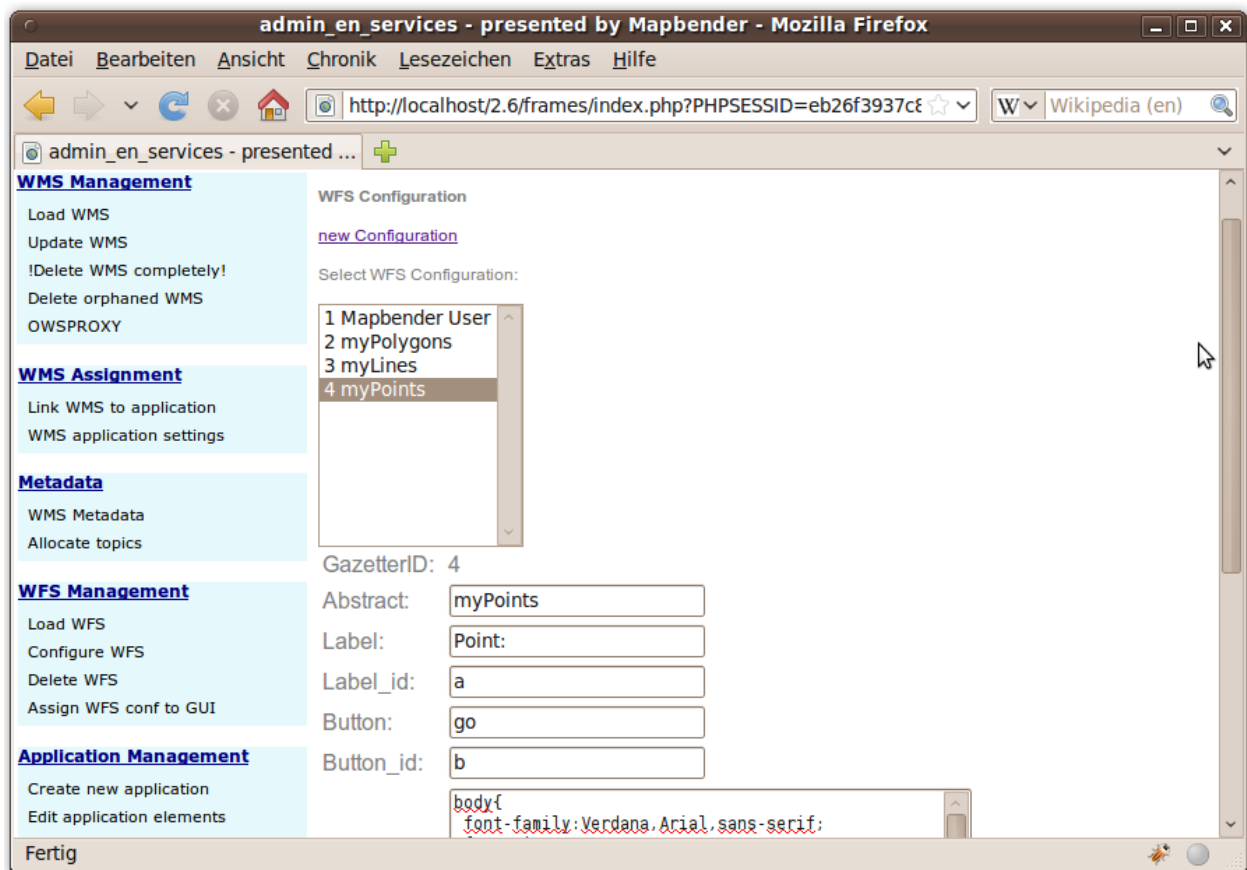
admin_en_services - presented by Mapbender - Mozilla Firefox

Datei Bearbeiten Ansicht Chronik Lesezeichen Extras Hilfe

http://localhost/2.6/frames/index.php?PHPSESSID=eb26f3937c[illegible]

Wikipedia (en)

admin_en_services - presented ...

WMS Management
Load WMS
Update WMS
!Delete WMS completely!
Delete orphaned WMS
OWSPROXY

WMS Assignment
Link WMS to application
WMS application settings

Metadata
WMS Metadata
Allocate topics

WFS Management
Load WFS
Configure WFS
Delete WFS
Assign WFS conf to GUI

Application Management
Create new application
Edit application elements

WFS Configuration

new Configuration

Select WFS Configuration:

1 Mapbender User
2 myPolygons
3 myLines
4 myPoints

GazetterID: 4
Abstract: myPoints
Label: Point:
Label_id: a
Button: go
Button_id: b

body{
font-family:Verdana,Arial,sans-serif;

Fertig